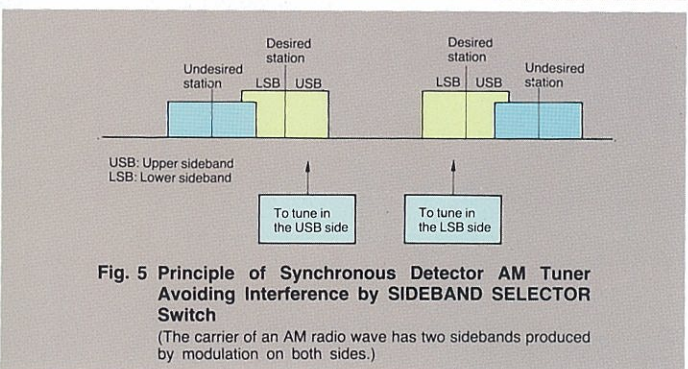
Desired station

Undesired station

LSB | USB

Desired station

LSB | USB

Undesired station

USB: Upper sideband
LSB: Lower sideband

To tune in the USB side

To tune in the LSB side

Fig. 5 Principle of Synchronous Detector AM Tuner Avoiding Interference by SIDEBAND SELECTOR Switch

(The carrier of an AM radio wave has two sidebands produced by modulation on both sides.)